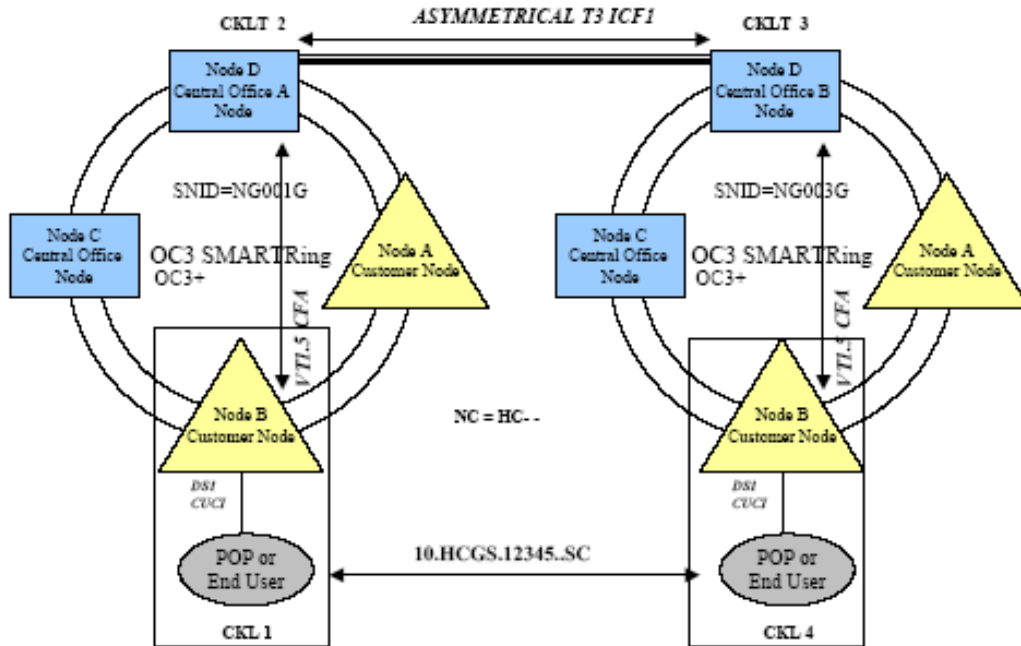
CKLT 2

ASYMMETRICAL T3 ICF1

CKLT 3

Node D
Central Office A
Node

SNID=NG001G

Node C
Central Office
Node

OC3 SMARTRing
OC3+

Node A
Customer Node

VTI.5 CFA

Node B
Customer Node

DS1
CUCI

POP or
End User

CKL 1

Node D
Central Office B
Node

SNID=NG003G

Node C
Central Office
Node

OC3 SMARTRing
OC3+

Node A
Customer Node

VTI.5 CFA

Node B
Customer Node

DS1
CUCI

POP or
End User

CKL 4

NC = HC- -

10.HCGS.12345..SC